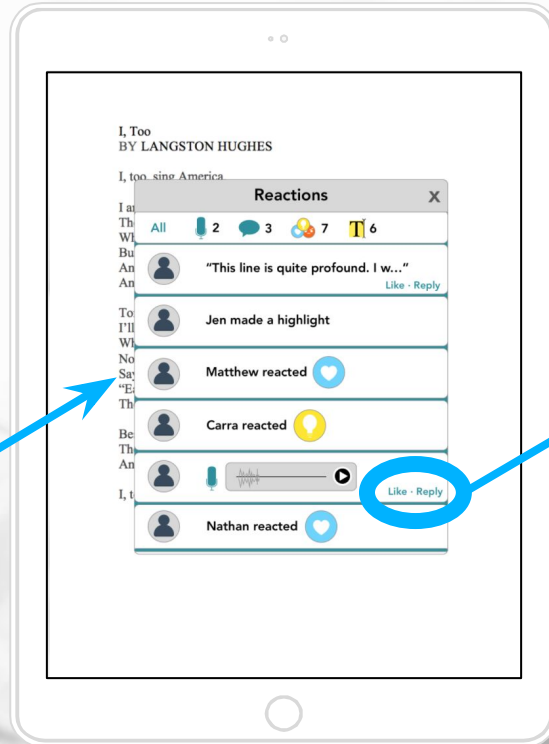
I, Too
BY LANGSTON HUGHES

I, too, sing America.

I a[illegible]
Th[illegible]
Wh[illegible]
Bu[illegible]
An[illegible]
An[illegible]

To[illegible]
I'll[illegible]
Wh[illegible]
No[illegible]
Sa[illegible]
"E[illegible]
Th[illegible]

Be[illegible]
Th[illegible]
An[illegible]

I, t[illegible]

Reactions X

All 2 3 7 6

"This line is quite profound. I w..."
Like · Reply

Jen made a highlight

Matthew reacted

Carra reacted

Like · Reply

Nathan reacted